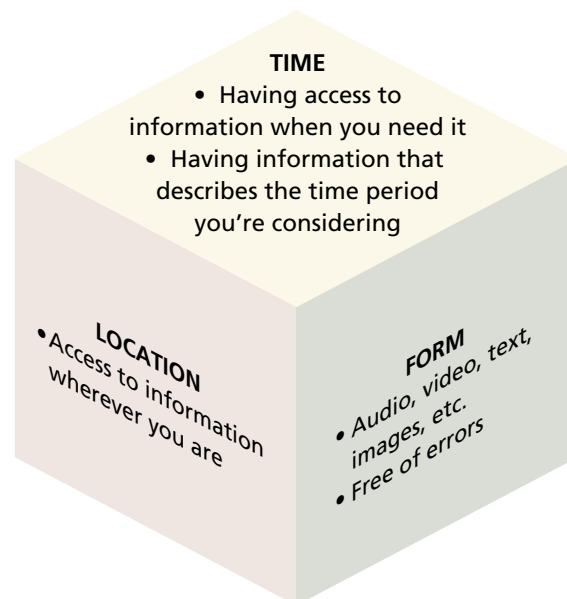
TIME
• Having access to information when you need it
• Having information that describes the time period you're considering

LOCATION
• Access to information wherever you are

FORM
• Audio, video, text, images, etc.
• Free of errors